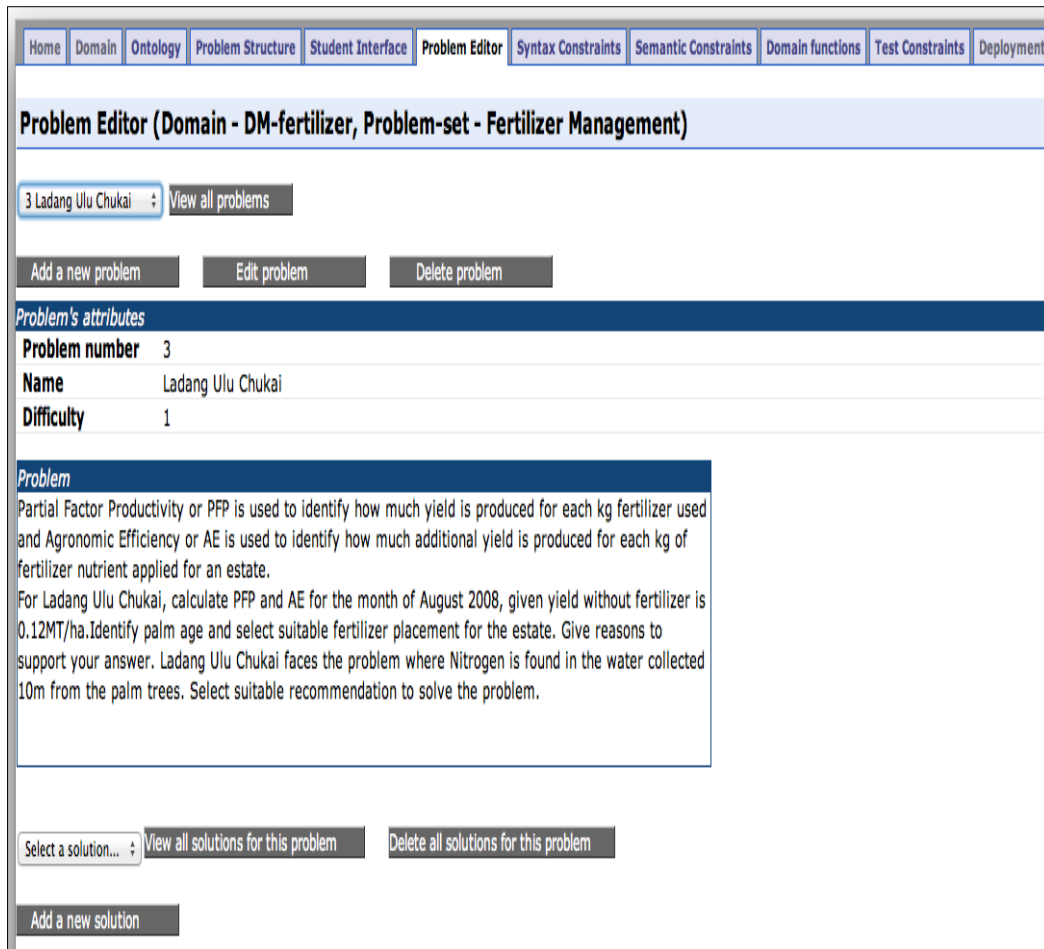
Home | Domain | Ontology | Problem Structure | Student Interface | Problem Editor | Syntax Constraints | Semantic Constraints | Domain functions | Test Constraints | Deployment

Problem Editor (Domain - DM-fertilizer, Problem-set - Fertilizer Management)

3 Ladang Ulu Chukai
View all problems

Add a new problem
Edit problem
Delete problem

Problem's attributes

| Problem number | 3 |
|---|---|
| Name | Ladang Ulu Chukai |
| Difficulty | 1 |

Problem

Partial Factor Productivity or PFP is used to identify how much yield is produced for each kg fertilizer used and Agronomic Efficiency or AE is used to identify how much additional yield is produced for each kg of fertilizer nutrient applied for an estate.
For Ladang Ulu Chukai, calculate PFP and AE for the month of August 2008, given yield without fertilizer is 0.12MT/ha.Identify palm age and select suitable fertilizer placement for the estate. Give reasons to support your answer. Ladang Ulu Chukai faces the problem where Nitrogen is found in the water collected 10m from the palm trees. Select suitable recommendation to solve the problem.

Select a solution...
View all solutions for this problem
Delete all solutions for this problem

Add a new solution